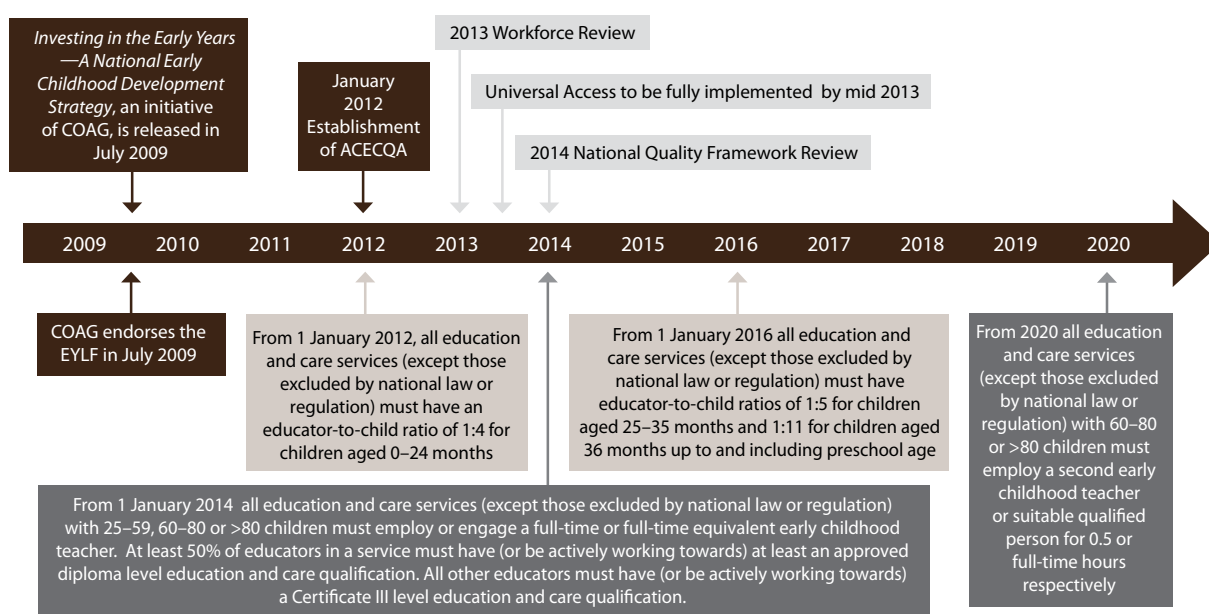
*Investing in the Early Years —A National Early Childhood Development Strategy*, an initiative of COAG, is released in July 2009

January 2012 Establishment of ACECQA

2013 Workforce Review

Universal Access to be fully implemented by mid 2013

2014 National Quality Framework Review

2009 2010 2011 2012 2013 2014 2015 2016 2017 2018 2019 2020

COAG endorses the EYLF in July 2009

From 1 January 2012, all education and care services (except those excluded by national law or regulation) must have an educator-to-child ratio of 1:4 for children aged 0–24 months

From 1 January 2016 all education and care services (except those excluded by national law or regulation) must have educator-to-child ratios of 1:5 for children aged 25–35 months and 1:11 for children aged 36 months up to and including preschool age

From 2020 all education and care services (except those excluded by national law or regulation) with 60–80 or >80 children must employ a second early childhood teacher or suitable qualified person for 0.5 or full-time hours respectively

From 1 January 2014 all education and care services (except those excluded by national law or regulation) with 25–59, 60–80 or >80 children must employ or engage a full-time or full-time equivalent early childhood teacher. At least 50% of educators in a service must have (or be actively working towards) at least an approved diploma level education and care qualification. All other educators must have (or be actively working towards) a Certificate III level education and care qualification.